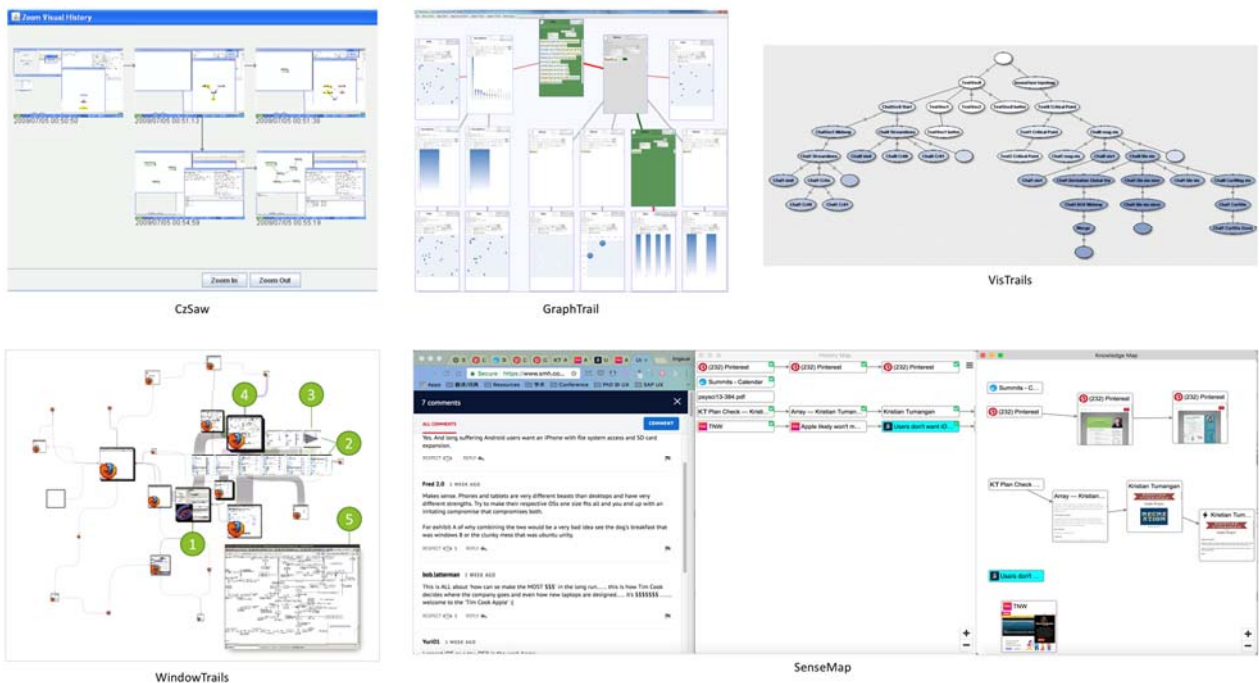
Zoom Visual History

2009/07/05 00:50:50

2009/07/05 00:51:13

2009/07/05 00:51:38

2009/07/05 00:54:59

2009/07/05 00:55:18

Zoom In

Zoom Out

CzSaw

GraphTrail

VisTrails

4

3

2

1

5

WindowTrails

Secure | https://www.smh.co...

Apps

Resources

Conference

PhD @ UX

SAP UX

7 comments

ALL COMMENTS

COMMENT

'Yes. And long suffering Android users want an iPhone with file system access and SD card expansion.

RESPECT

REPLY

Fred 2.0 1 WEEK AGO

Makes sense. Phones and tablets are very different beasts than desktops and have very different strengths. Try to make their respective OSs one size fits all and you end up with an irritating compromise that compromises both.

For exhibit A of why combining the two would be a very bad idea see the dog's breakfast that was windows 8 or the clunky mess that was ubuntu unity.

RESPECT

REPLY

bob.latterman 1 WEEK AGO

This is ALL about 'how can se make the MOST $$$' in the long run...... this is how Tim Cook decides where the company goes and even how new laptops are designed...... it's $$$$$$$...... welcome to the 'Tim Cook Apple' :(

RESPECT

REPLY

Yuri01 1 WEEK AGO

History Map

(232) Pinterest

(232) Pinterest

(232) Pinterest

Summits - Calendar

psysci13-384.pdf

KT Plan Check — Kristi...

Arnay — Kristian Tuman...

Kristian Tumangen

TNW

Apple likely won't m...

Users don't want iO...

Knowledge Map

Summits - C...

(232) Pinterest

KT Plan Check ...

Arnay — Kristian...

Kristian Tumangen

Kristian Tum...

Users don't ...

TNW

SenseMap